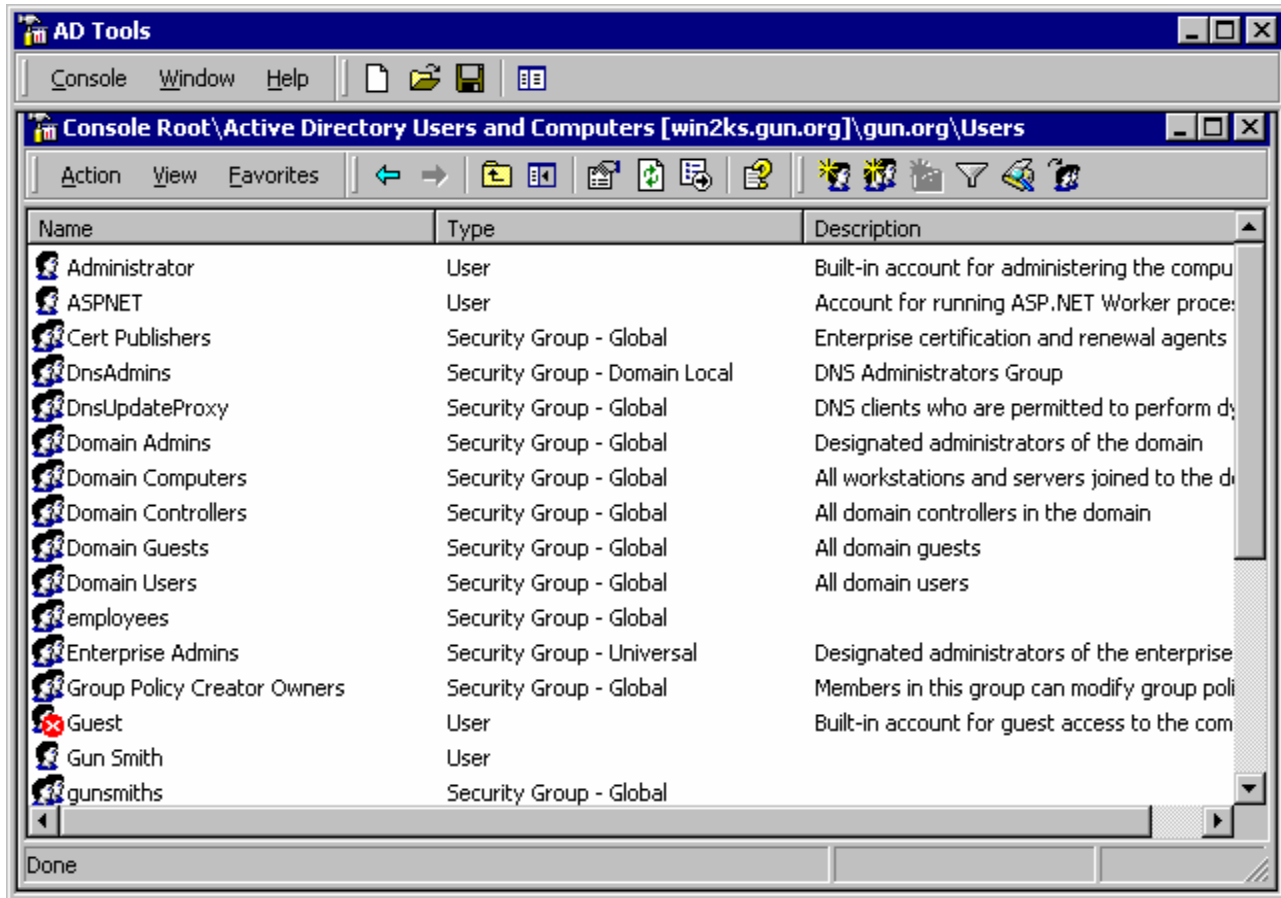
AD Tools

Console Window Help

Console Root\Active Directory Users and Computers [win2ks.gun.org]\gun.org\Users

Action View Favorites

| Name | Type | Description |
|---|---|---|
| Administrator | User | Built-in account for administering the compu |
| ASPNET | User | Account for running ASP.NET Worker proces |
| Cert Publishers | Security Group - Global | Enterprise certification and renewal agents |
| DnsAdmins | Security Group - Domain Local | DNS Administrators Group |
| DnsUpdateProxy | Security Group - Global | DNS clients who are permitted to perform dy |
| Domain Admins | Security Group - Global | Designated administrators of the domain |
| Domain Computers | Security Group - Global | All workstations and servers joined to the do |
| Domain Controllers | Security Group - Global | All domain controllers in the domain |
| Domain Guests | Security Group - Global | All domain guests |
| Domain Users | Security Group - Global | All domain users |
| employees | Security Group - Global | |
| Enterprise Admins | Security Group - Universal | Designated administrators of the enterprise |
| Group Policy Creator Owners | Security Group - Global | Members in this group can modify group poli |
| Guest | User | Built-in account for guest access to the com |
| Gun Smith | User | |
| gunsmiths | Security Group - Global | |

Done